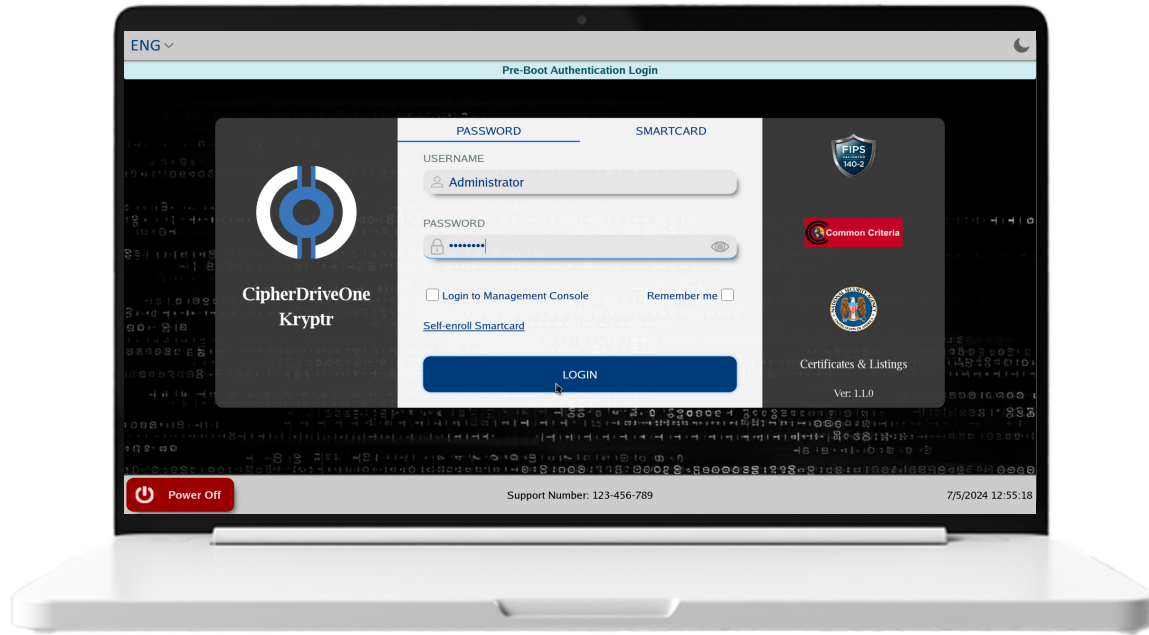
ENG

Pre-Boot Authentication Login

CipherDriveOne
Kryptr

PASSWORD
SMARTCARD

USERNAME
Administrator

PASSWORD
••••••••

Login to Management Console
Remember me

Self-enroll Smartcard

LOGIN

FIPS
VALIDATED
140-2

Common Criteria

Certificates & Listings

Ver: 1.1.0

Power Off

Support Number: 123-456-789

7/5/2024 12:55:18